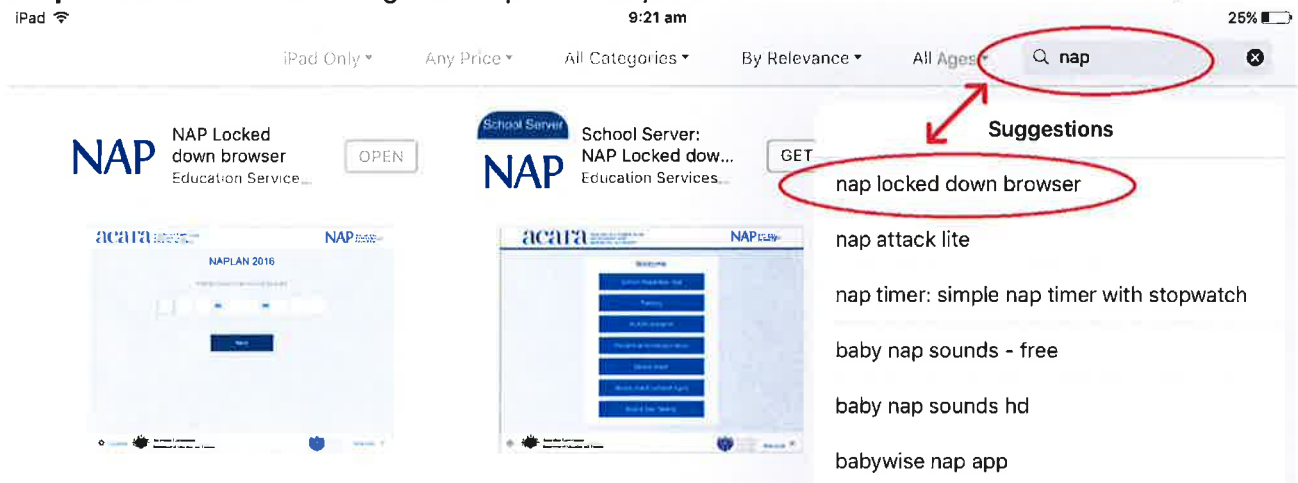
iPad 9:21 am 25%

iPad Only ▾ Any Price ▾ All Categories ▾ By Relevance ▾ All Ages ▾ nap

NAP NAP Locked down browser Education Service... OPEN

School Server NAP School Server: NAP Locked dow... Education Services... GET

acara NAP
NAPLAN 2016

acara NAP

Suggestions
nap locked down browser
nap attack lite
nap timer: simple nap timer with stopwatch
baby nap sounds - free
baby nap sounds hd
babywise nap app